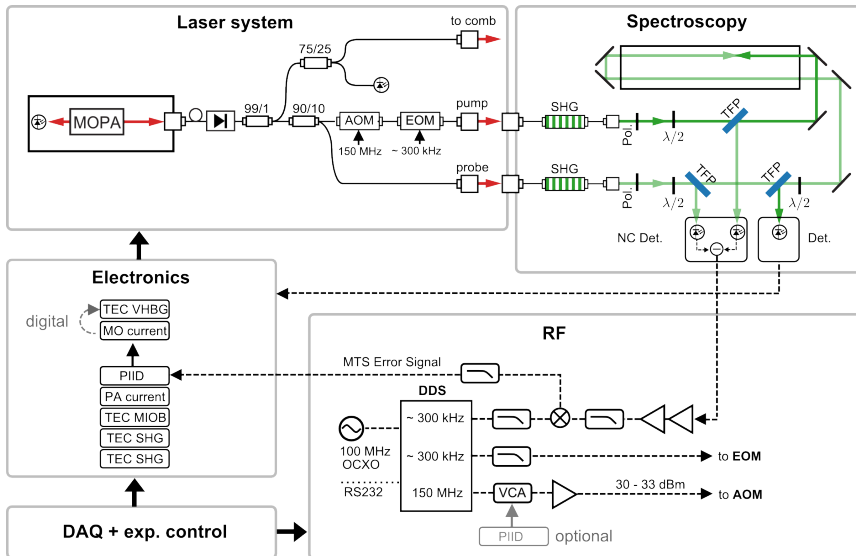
Laser system

to comb

75/25

MOPA

99/1

90/10

AOM

EOM

pump

150 MHz

~ 300 kHz

probe

Spectroscopy

SHG

Pol

$\lambda/2$

TFP

SHG

Pol

$\lambda/2$

TFP

TFP

$\lambda/2$

NC Det.

Det.

Electronics

digital

TEC VHBG

MO current

PIID

PA current

TEC MIOB

TEC SHG

TEC SHG

RF

MTS Error Signal

DDS

~ 300 kHz

~ 300 kHz

150 MHz

100 MHz OCXO

RS232

VCA

30 - 33 dBm

to EOM

to AOM

PIID

optional

DAQ + exp. control